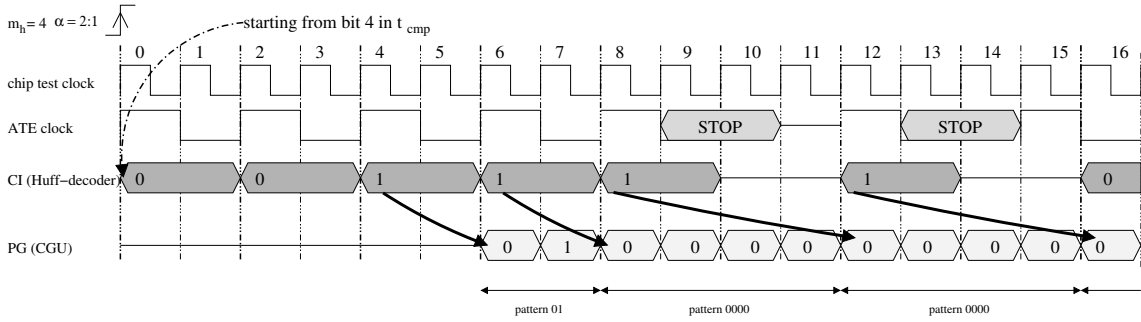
$m_h = 4$ $\alpha = 2:1$ starting from bit 4 in $t_{cmp}$

0 1 2 3 4 5 6 7 8 9 10 11 12 13 14 15 16

chip test clock

ATE clock

STOP

STOP

CI (Huff−decoder)

0 0 1 1 1 1 0

PG (CGU)

0 1 0 0 0 0 0 0 0 0 0

pattern 01

pattern 0000

pattern 0000